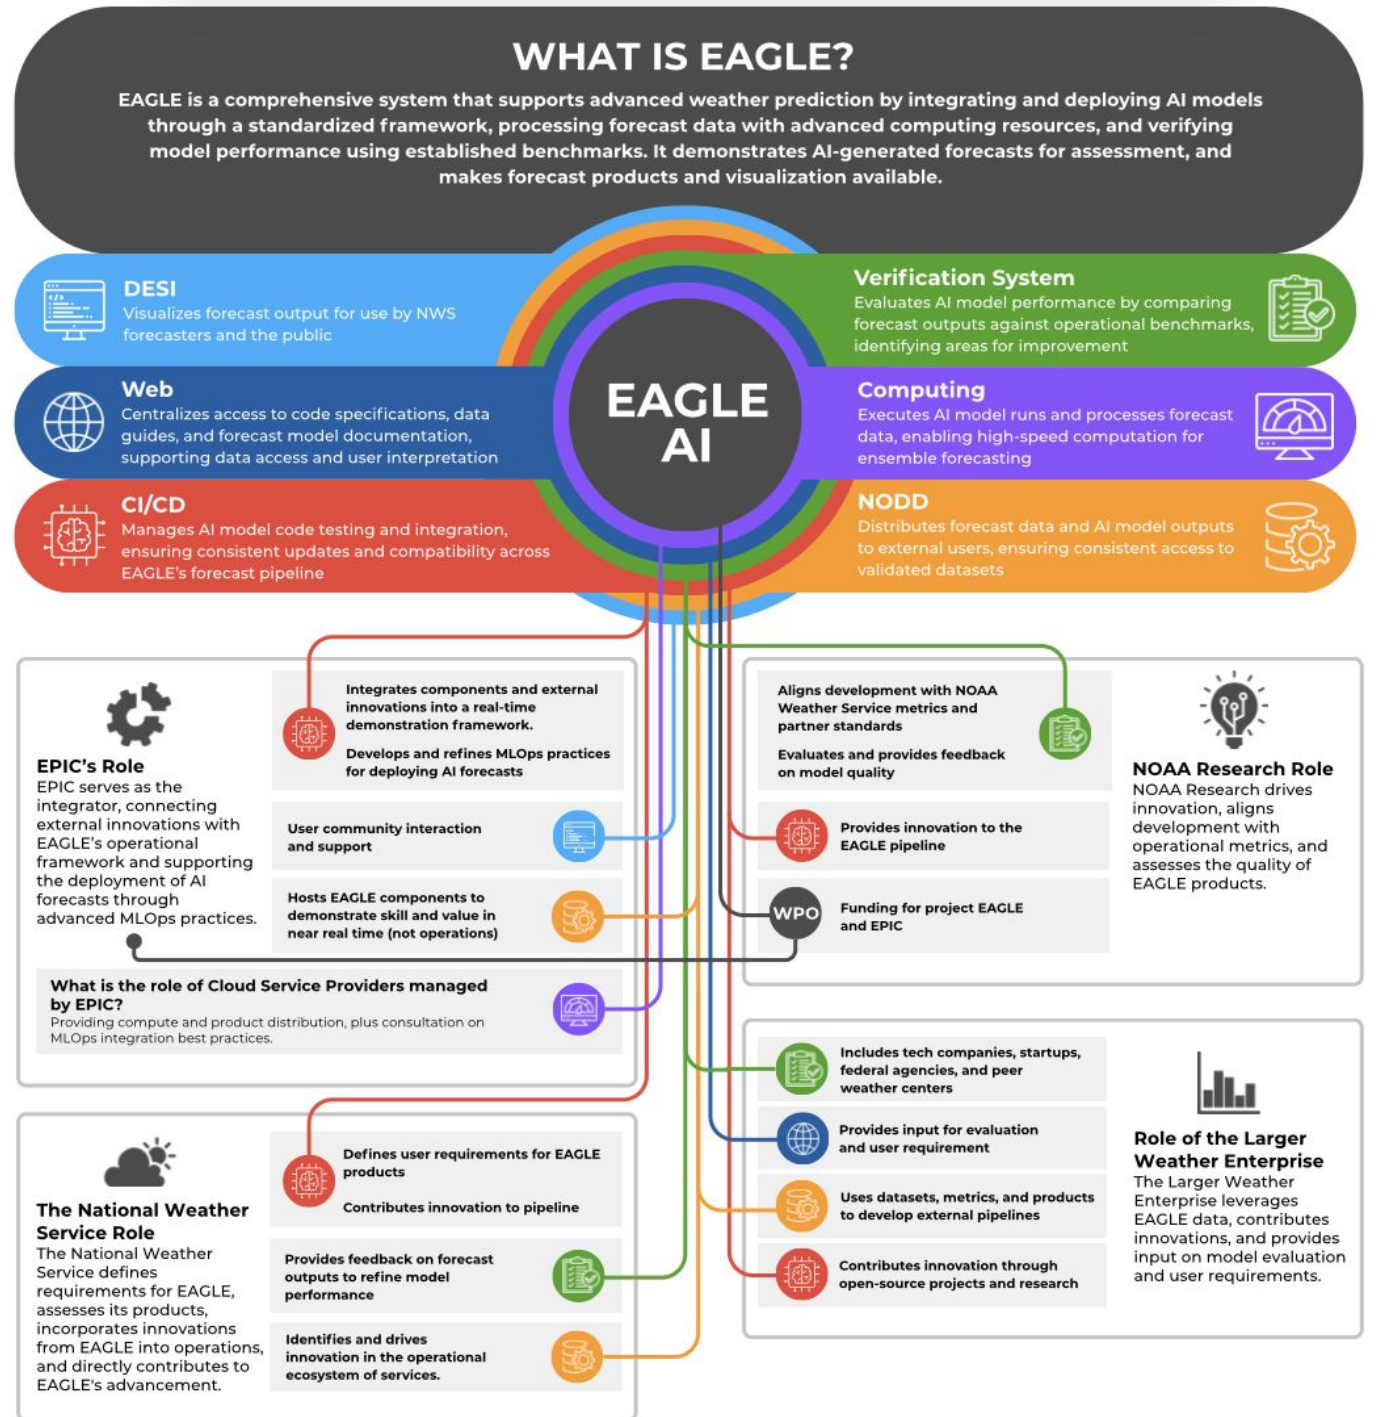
WHAT IS EAGLE?

EAGLE is a comprehensive system that supports advanced weather prediction by integrating and deploying AI models through a standardized framework, processing forecast data with advanced computing resources, and verifying model performance using established benchmarks. It demonstrates AI-generated forecasts for assessment, and makes forecast products and visualization available.

DESI
Visualizes forecast output for use by NWS forecasters and the public

Verification System
Evaluates AI model performance by comparing forecast outputs against operational benchmarks, identifying areas for improvement

Web
Centralizes access to code specifications, data guides, and forecast model documentation, supporting data access and user interpretation

EAGLE AI

Computing
Executes AI model runs and processes forecast data, enabling high-speed computation for ensemble forecasting

CI/CD
Manages AI model code testing and integration, ensuring consistent updates and compatibility across EAGLE's forecast pipeline

NODD
Distributes forecast data and AI model outputs to external users, ensuring consistent access to validated datasets

EPIC's Role
EPIC serves as the integrator, connecting external innovations with EAGLE's operational framework and supporting the deployment of AI forecasts through advanced MLOps practices.

Integrates components and external innovations into a real-time demonstration framework.

Develops and refines MLOps practices for deploying AI forecasts

User community interaction and support

Hosts EAGLE components to demonstrate skill and value in near real time (not operations)

What is the role of Cloud Service Providers managed by EPIC?
Providing compute and product distribution, plus consultation on MLOps integration best practices.

Aligns development with NOAA Weather Service metrics and partner standards

Evaluates and provides feedback on model quality

Provides innovation to the EAGLE pipeline

WPO

Funding for project EAGLE and EPIC

NOAA Research Role
NOAA Research drives innovation, aligns development with operational metrics, and assesses the quality of EAGLE products.

The National Weather Service Role
The National Weather Service defines requirements for EAGLE, assesses its products, incorporates innovations from EAGLE into operations, and directly contributes to EAGLE's advancement.

Defines user requirements for EAGLE products

Contributes innovation to pipeline

Provides feedback on forecast outputs to refine model performance

Identifies and drives innovation in the operational ecosystem of services.

Includes tech companies, startups, federal agencies, and peer weather centers

Provides input for evaluation and user requirement

Uses datasets, metrics, and products to develop external pipelines

Contributes innovation through open-source projects and research

Role of the Larger Weather Enterprise
The Larger Weather Enterprise leverages EAGLE data, contributes innovations, and provides input on model evaluation and user requirements.